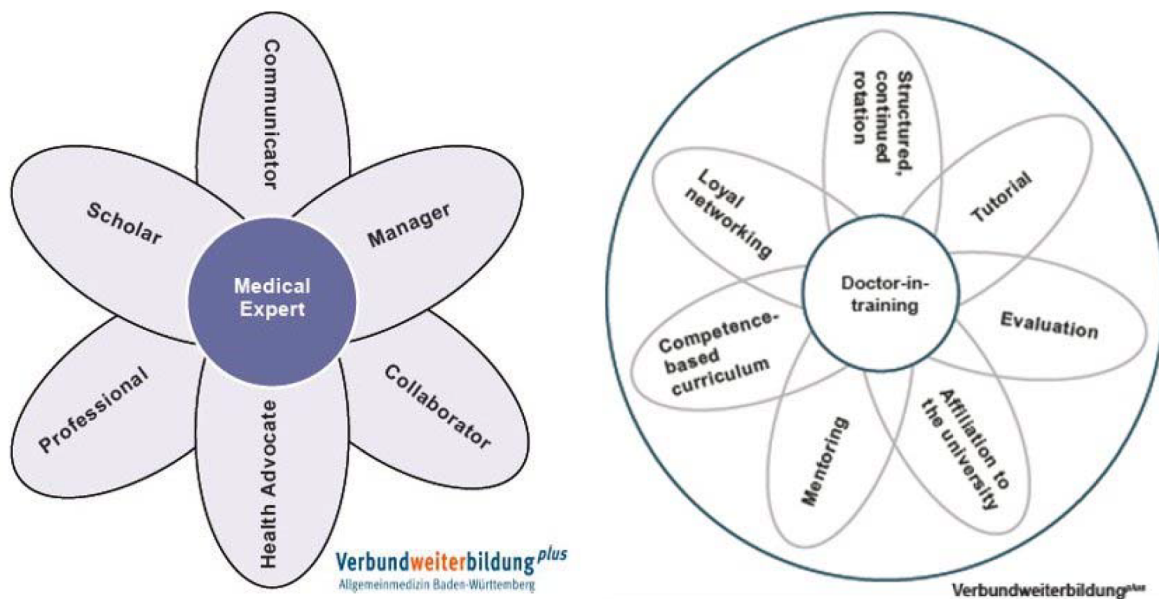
Communicator

Scholar

Manager

Medical Expert

Professional

Collaborator

Health Advocate

Verbundweiterbildung$^{plus}$
Allgemeinmedizin Baden-Württemberg

Structured, continued rotation

Loyal networking

Tutorial

Doctor-in-training

Evaluation

Competence-based curriculum

Mentoring

Affiliation to the university

Verbundweiterbildung$^{plus}$